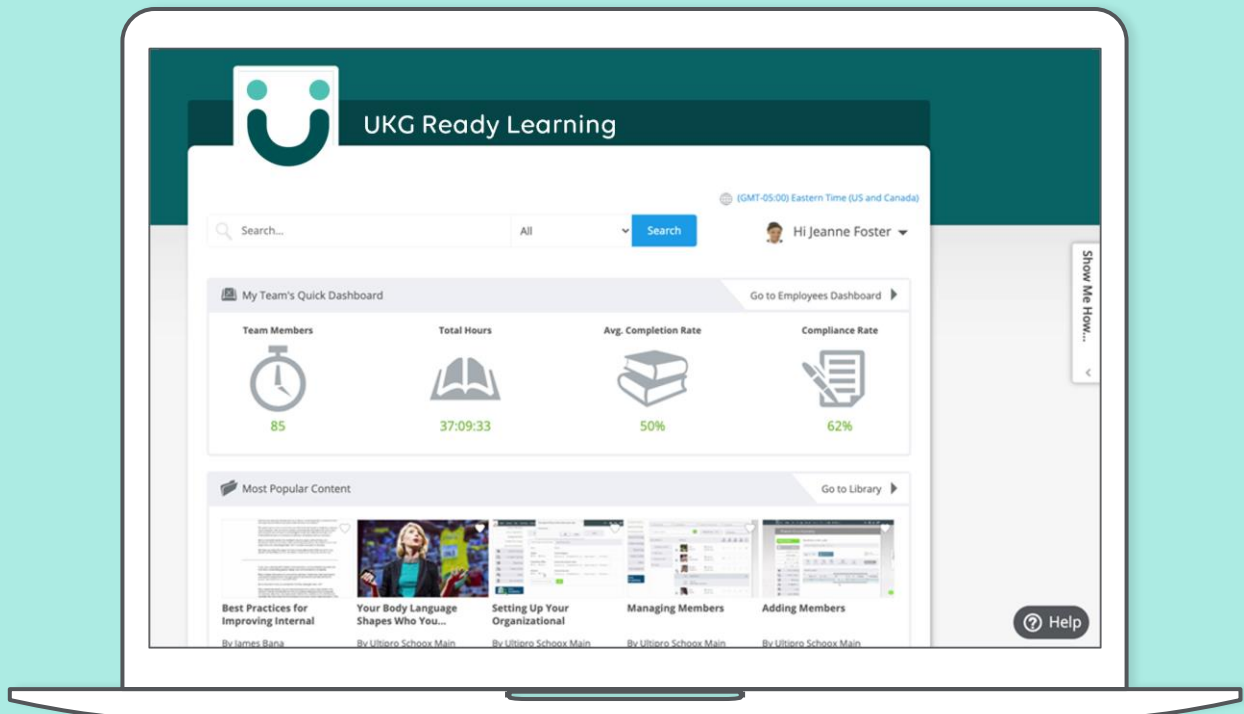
UKG Ready Learning

(GMT-05:00) Eastern Time (US and Canada)

Search...

All

Search

Hi Jeanne Foster

Show Me How...

My Team's Quick Dashboard

Go to Employees Dashboard

Team Members

85

Total Hours

37:09:33

Avg. Completion Rate

50%

Compliance Rate

62%

Most Popular Content

Go to Library

Best Practices for Improving Internal

By James Bana

Your Body Language Shapes Who You...

By Ultipro Schoox Main

Setting Up Your Organizational

By Ultipro Schoox Main

Managing Members

By Ultipro Schoox Main

Adding Members

By Ultipro Schoox Main

Help